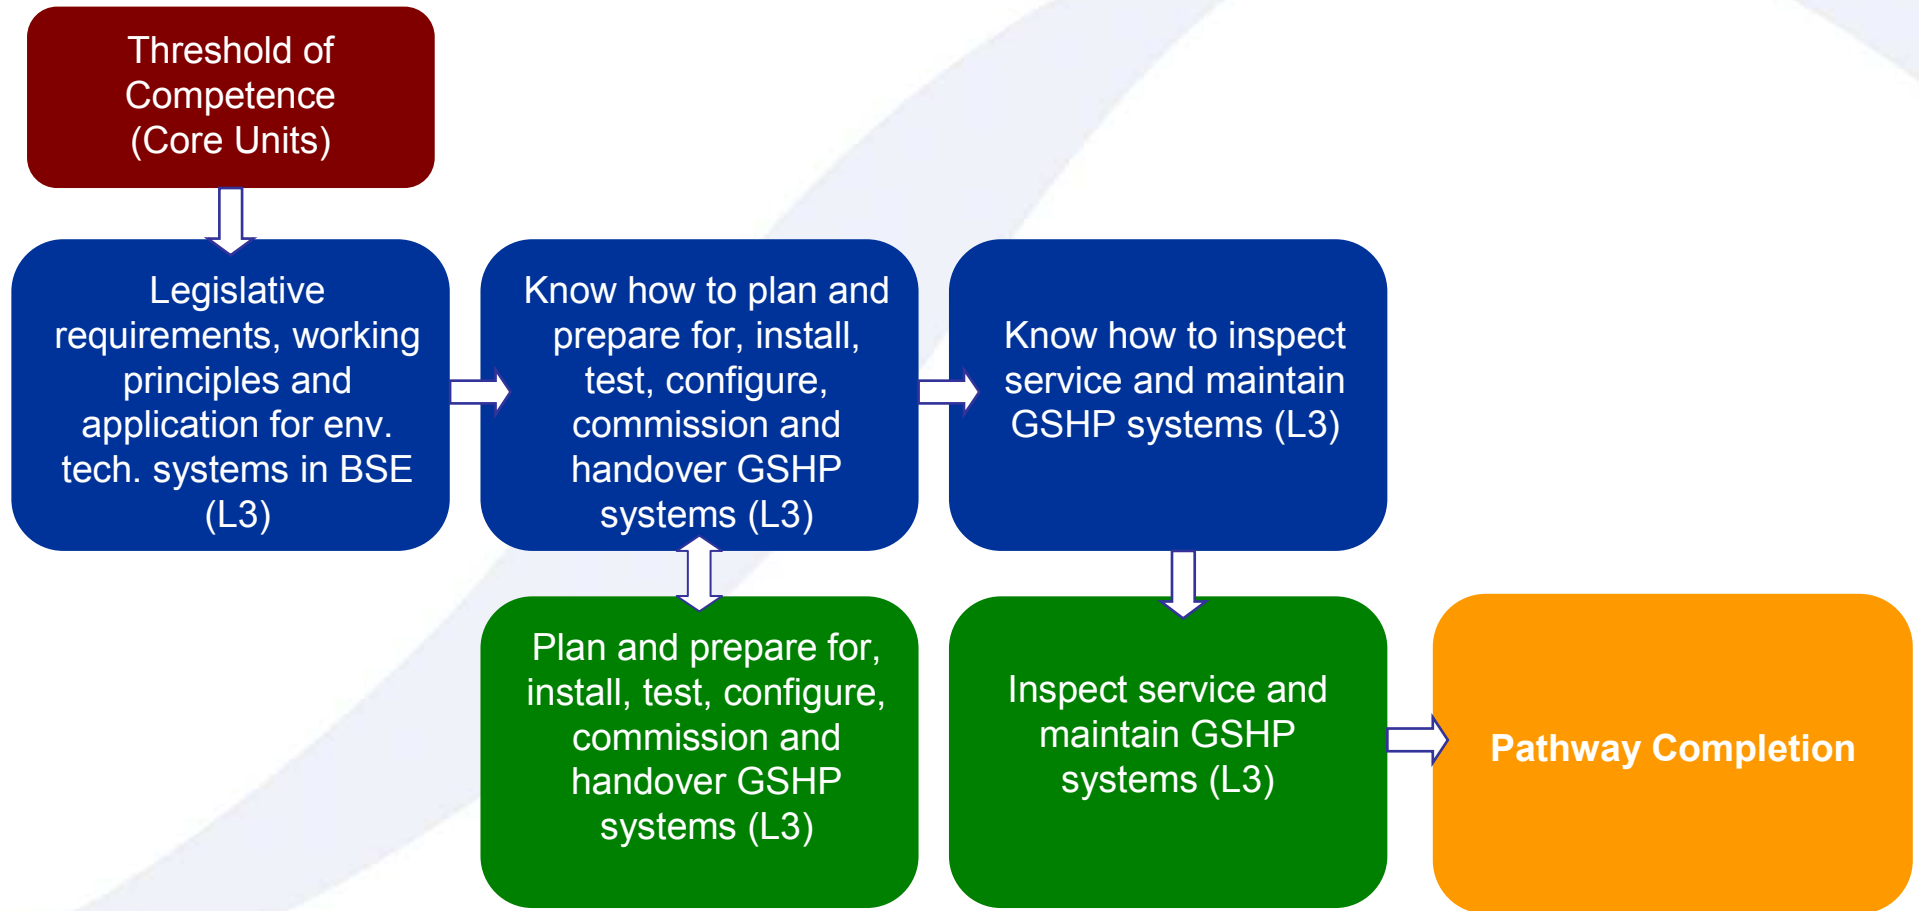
Threshold of Competence (Core Units)

Legislative requirements, working principles and application for env. tech. systems in BSE (L3)

Know how to plan and prepare for, install, test, configure, commission and handover GSHP systems (L3)

Know how to inspect service and maintain GSHP systems (L3)

Plan and prepare for, install, test, configure, commission and handover GSHP systems (L3)

Inspect service and maintain GSHP systems (L3)

Pathway Completion